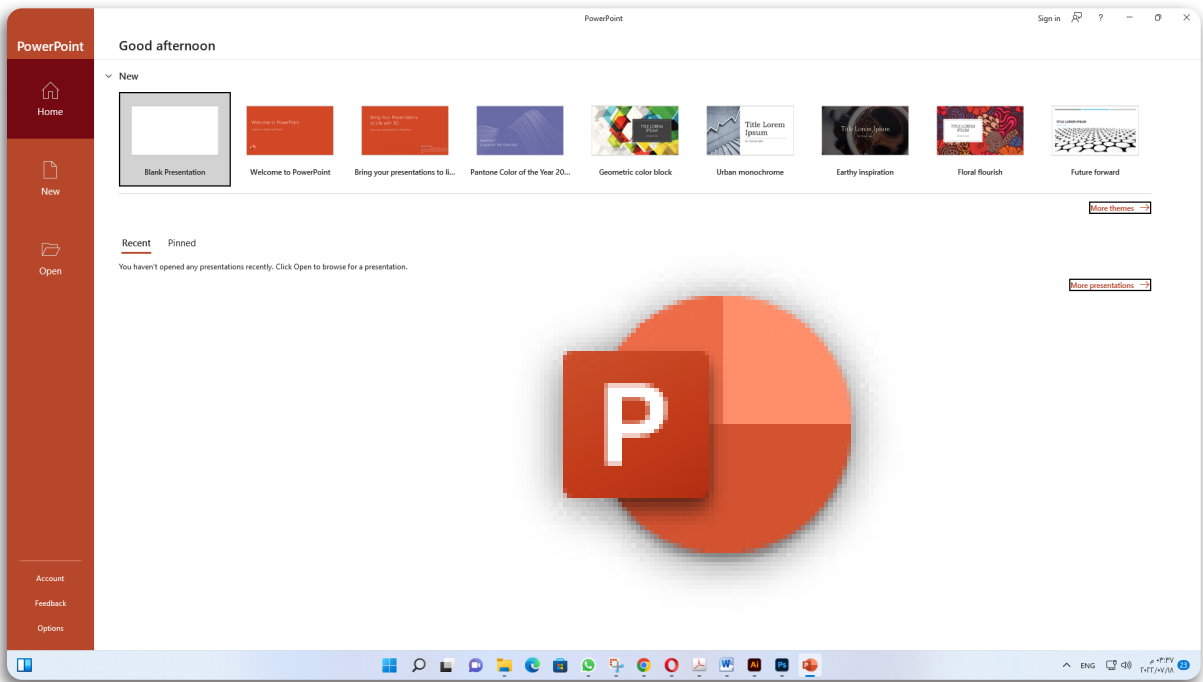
PowerPoint

Sign in ?

PowerPoint

Home

New

Open

Account

Feedback

Options

Good afternoon

New

Blank Presentation

Welcome to PowerPoint

Bring your presentations to li...

Pantone Color of the Year 20...

Geometric color block

Urban monochrome

Earthy inspiration

Floral flourish

Future forward

Title Lorem Ipsum

Title Lorem Ipsum

More themes

Recent Pinned

You haven't opened any presentations recently. Click Open to browse for a presentation.

More presentations

P

ENG

23